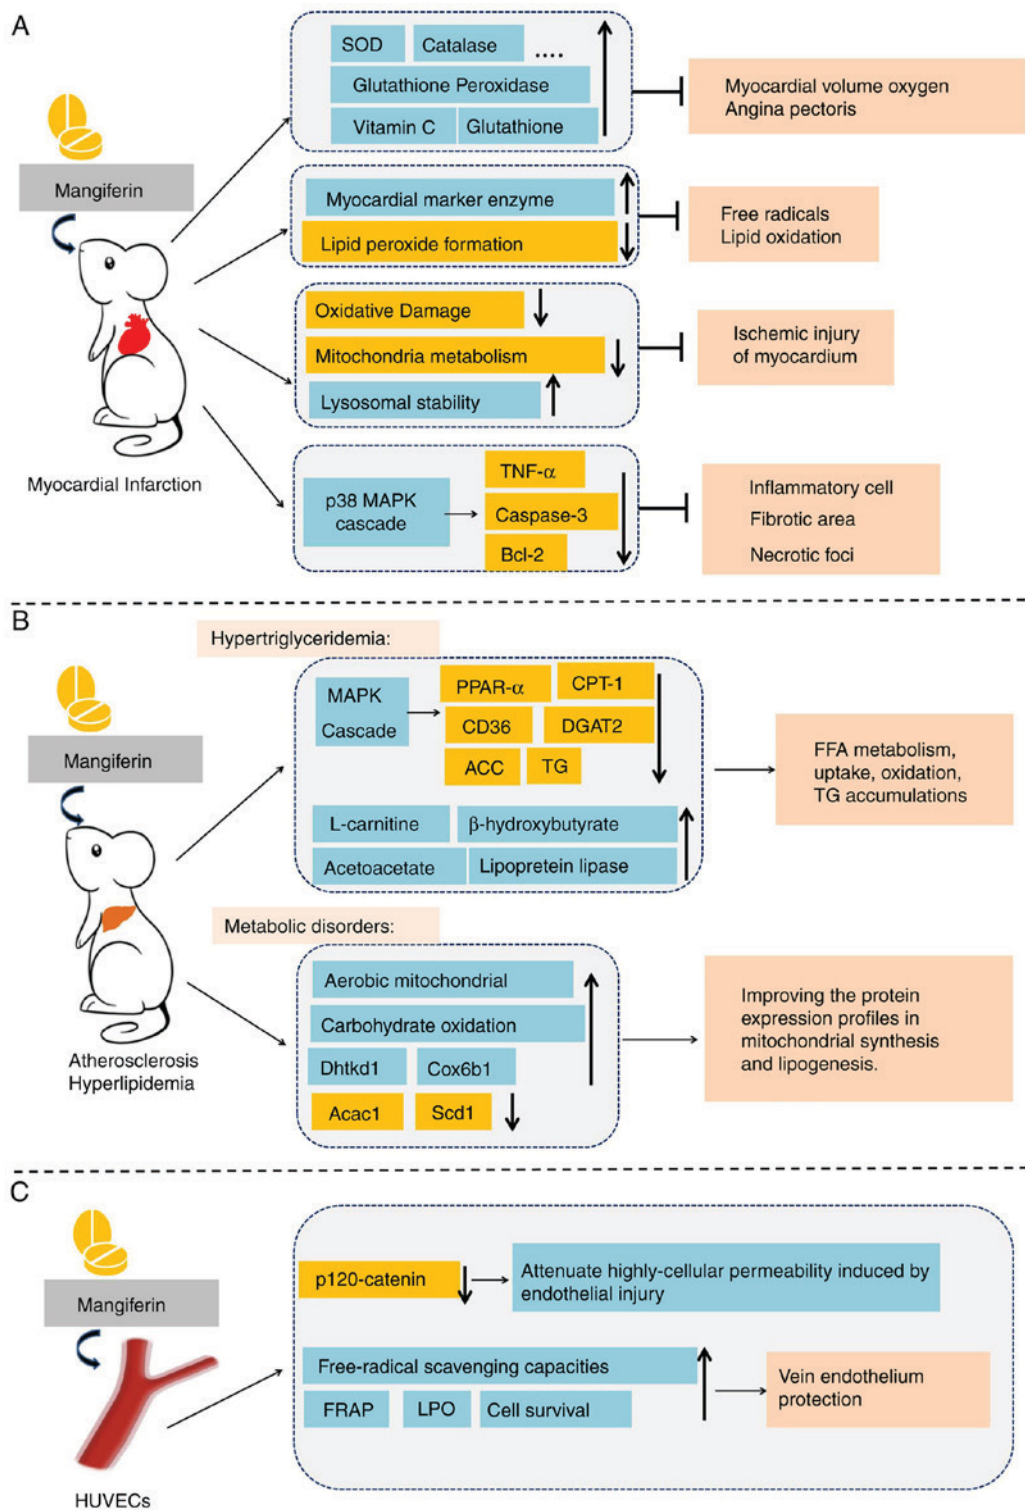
A

Mangiferin

Myocardial Infarction

SOD
Catalase
....
Glutathione Peroxidase
Vitamin C
Glutathione

Myocardial volume oxygen
Angina pectoris

Myocardial marker enzyme
Lipid peroxide formation

Free radicals
Lipid oxidation

Oxidative Damage
Mitochondria metabolism
Lysosomal stability

Ischemic injury of myocardium

p38 MAPK cascade
TNF-α
Caspase-3
Bcl-2

Inflammatory cell
Fibrotic area
Necrotic foci

B

Mangiferin

Atherosclerosis
Hyperlipidemia

Hypertriglyceridemia:

MAPK Cascade
PPAR-α
CPT-1
CD36
DGAT2
ACC
TG
L-carnitine
β-hydroxybutyrate
Acetoacetate
Lipopretein lipase

FFA metabolism, uptake, oxidation, TG accumulations

Metabolic disorders:

Aerobic mitochondrial
Carbohydrate oxidation
Dhtkd1
Cox6b1
Acac1
Scd1

Improving the protein expression profiles in mitochondrial synthesis and lipogenesis.

C

Mangiferin

HUVECs

p120-catenin
Attenuate highly-cellular permeability induced by endothelial injury

Free-radical scavenging capacities
FRAP
LPO
Cell survival

Vein endothelium protection